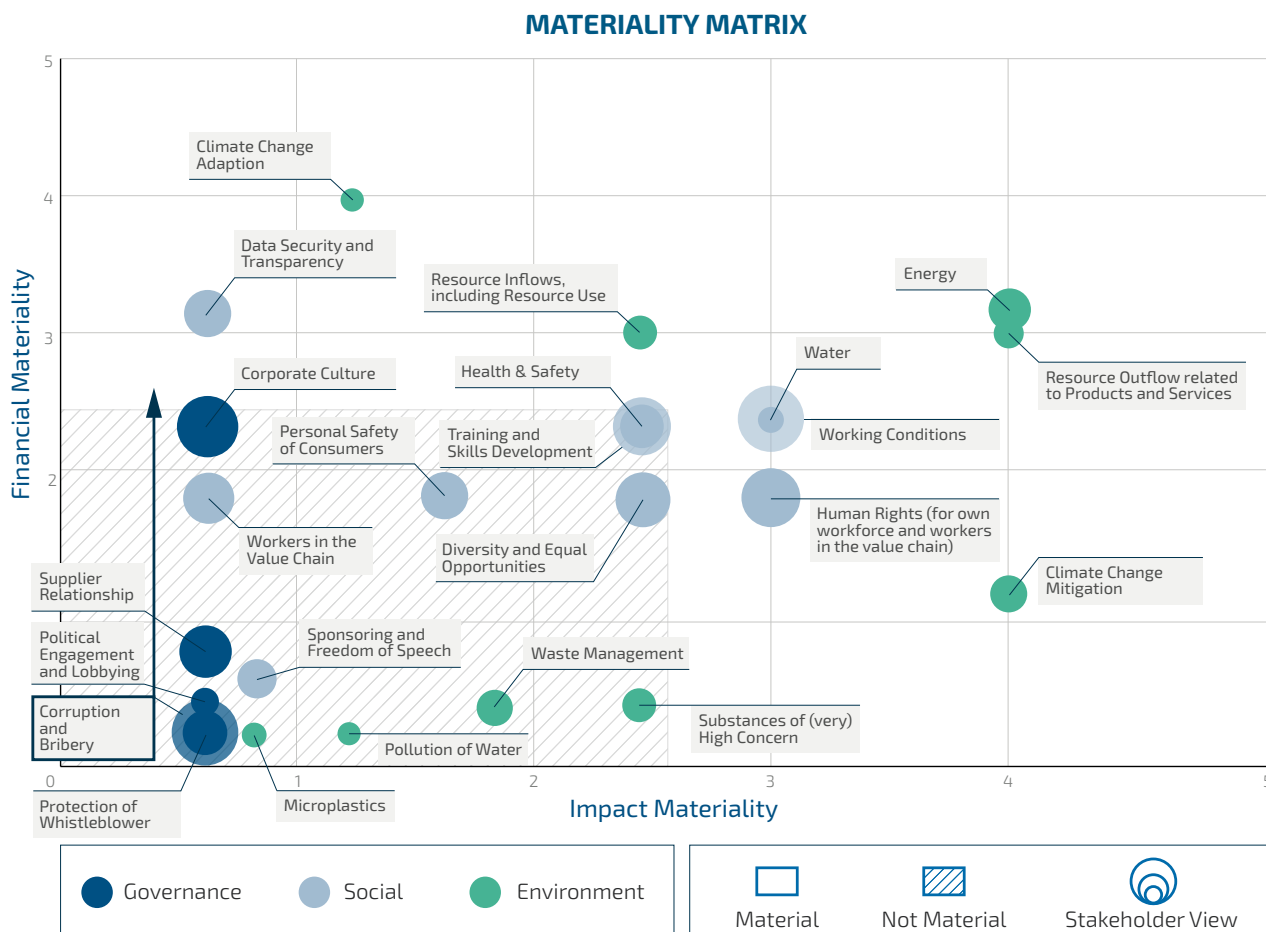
MATERIALITY MATRIX

Financial Materiality

5
4
3
2
0

Climate Change Adaption

Data Security and Transparency

Resource Inflows, including Resource Use

Energy

Corporate Culture

Health & Safety

Water

Resource Outflow related to Products and Services

Personal Safety of Consumers

Training and Skills Development

Working Conditions

Workers in the Value Chain

Diversity and Equal Opportunities

Human Rights (for own workforce and workers in the value chain)

Climate Change Mitigation

Supplier Relationship

Political Engagement and Lobbying

Sponsoring and Freedom of Speech

Waste Management

Corruption and Bribery

Substances of (very) High Concern

Pollution of Water

Protection of Whistleblower

Microplastics

1
2
3
4
5

Impact Materiality

Governance
Social
Environment

Material
Not Material
Stakeholder View